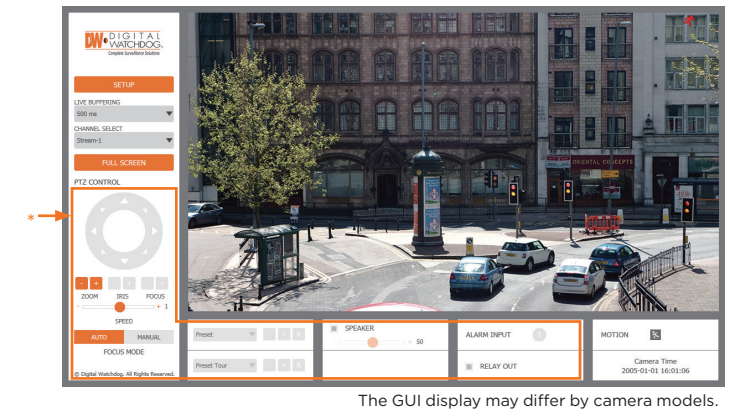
DW DIGITAL WATCHDOG
Complete Surveillance Solutions

SETUP

LIVE BUFFERING
500 ms

CHANNEL SELECT
Stream-1

FULL SCREEN

PTZ CONTROL

*

- + - + - +
ZOOM IRIS FOCUS
- + 1
SPEED

AUTO MANUAL
FOCUS MODE

© Digital Watchdog. All Rights Reserved.

ORIENTAL CONCEPTS

Preset

Preset Tour

SPEAKER
50

ALARM INPUT

RELAY OUT

MOTION

Camera Time
2005-01-01 16:01:06

The GUI display may differ by camera models.